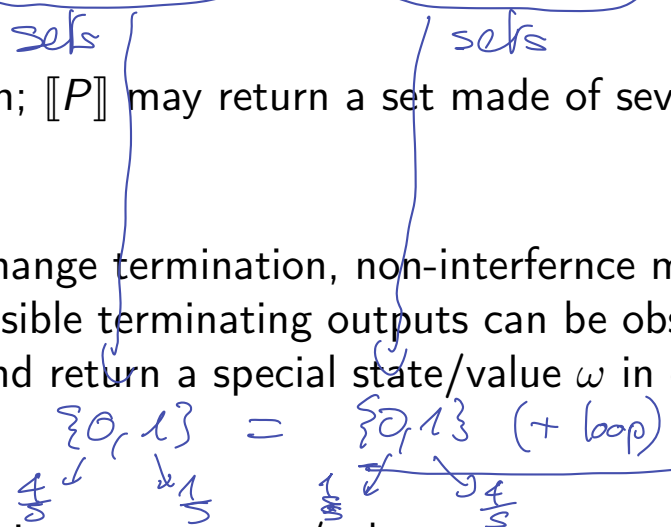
sets sets

n; $[\![P]\!]$ may return a set made of sev

hange termination, non-interfernce m
sible terminating outputs can be obs
nd return a special state/value $\omega$ in

$\{0,1\} = \{0,1\}$ (+ loop)

$\frac{4}{5}$ $\frac{1}{5}$ $\frac{1}{5}$ $\frac{4}{5}$